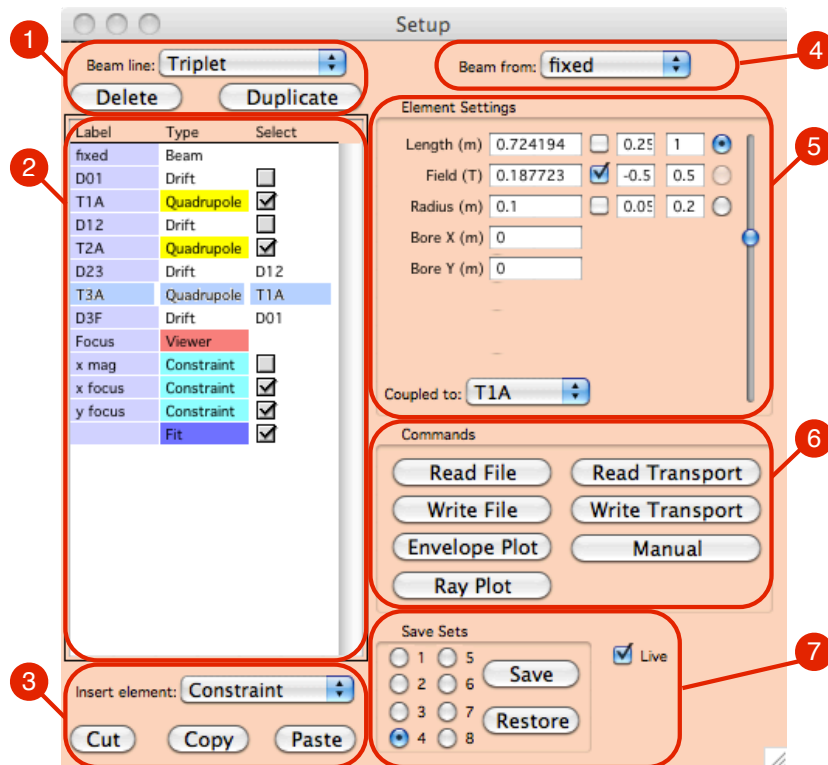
Setup

1

Beam line: Triplet

Delete Duplicate

2

| Label | Type | Select |
|---|---|---|
| fixed | Beam | |
| D01 | Drift | ☐ |
| T1A | Quadrupole | ☑ |
| D12 | Drift | ☐ |
| T2A | Quadrupole | ☑ |
| D23 | Drift | D12 |
| T3A | Quadrupole | T1A |
| D3F | Drift | D01 |
| Focus | Viewer | |
| x mag | Constraint | ☐ |
| x focus | Constraint | ☑ |
| y focus | Constraint | ☑ |
| | Fit | ☑ |

3

Insert element: Constraint

Cut Copy Paste

4

Beam from: fixed

5

Element Settings

Length (m) 0.724194 0.25 1

Field (T) 0.187723 -0.5 0.5

Radius (m) 0.1 0.05 0.2

Bore X (m) 0

Bore Y (m) 0

Coupled to: T1A

6

Commands

Read File Read Transport

Write File Write Transport

Envelope Plot Manual

Ray Plot

7

Save Sets

1 5

2 6

3 7

4 8

Save

Restore

Live